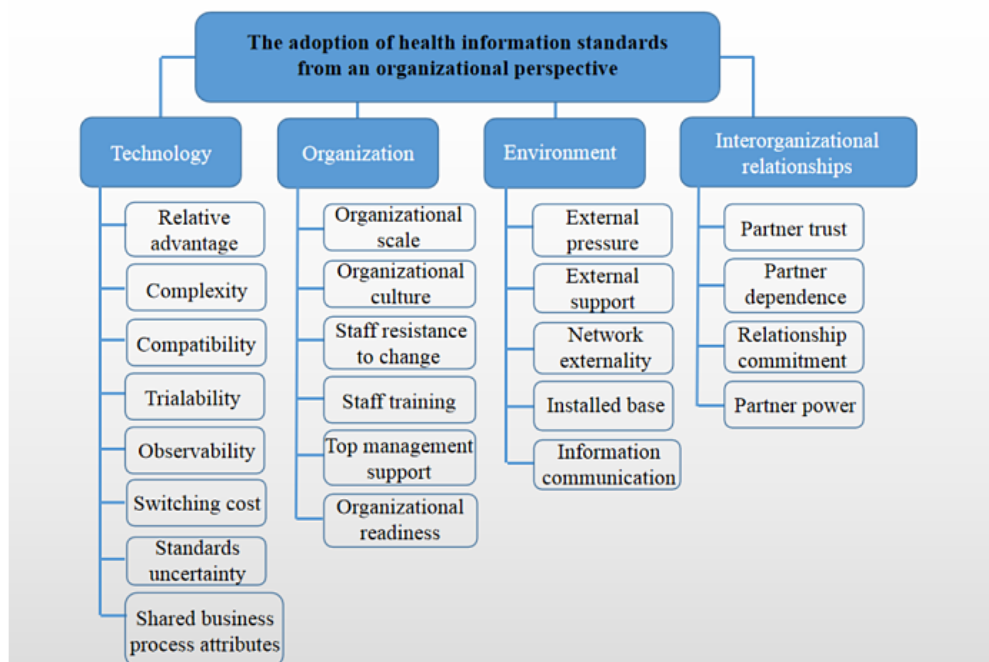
The adoption of health information standards from an organizational perspective

Technology

Relative advantage

Complexity

Compatibility

Trialability

Observability

Switching cost

Standards uncertainty

Shared business process attributes

Organization

Organizational scale

Organizational culture

Staff resistance to change

Staff training

Top management support

Organizational readiness

Environment

External pressure

External support

Network externality

Installed base

Information communication

Interorganizational relationships

Partner trust

Partner dependence

Relationship commitment

Partner power